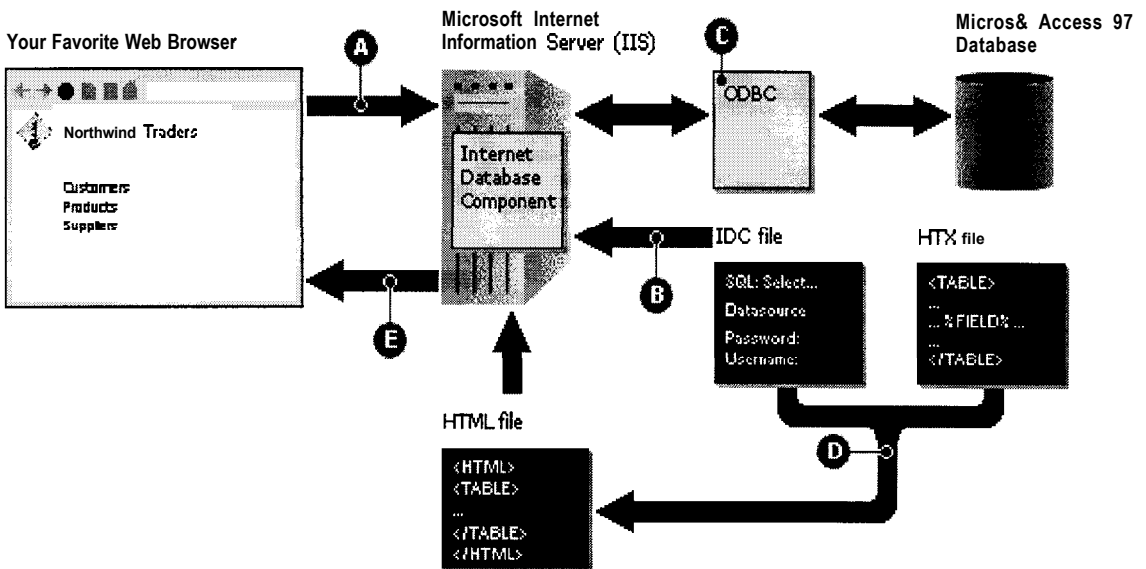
Your Favorite Web Browser

Microsoft Internet Information Server (IIS)

Micros& Access 97 Database

A

C

ODBC

Northwind Traders

Customers
Products
Suppliers

Internet Database Component

IDC file

HTX file

B

SQL: Select...
Datasource
Password:
Username:

<TABLE>
...
...%FIELD%...
...
</TABLE>

E

D

HTML file

<HTML>
<TABLE>
...
</TABLE>
</HTML>